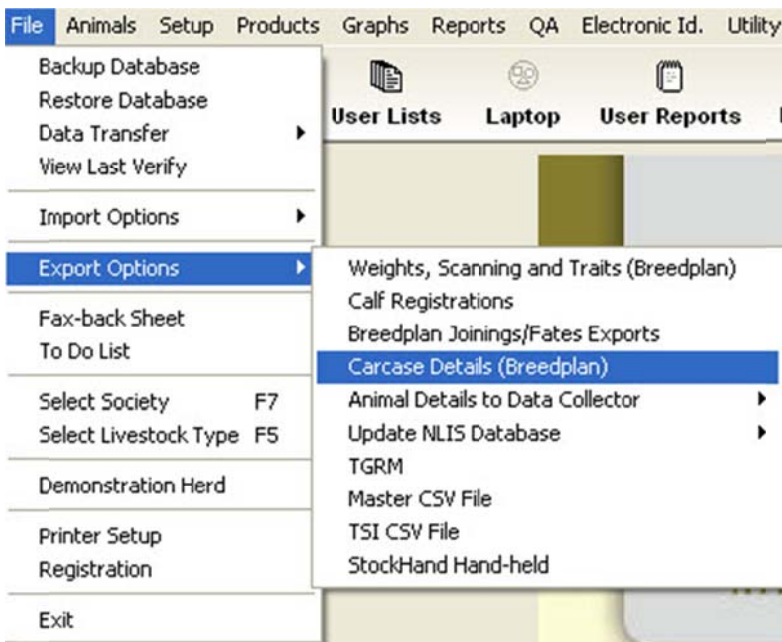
File Animals Setup Products Graphs Reports QA Electronic Id. Utility

Backup Database
Restore Database
Data Transfer
View Last Verify

Import Options

Export Options

Fax-back Sheet
To Do List

Select Society F7
Select Livestock Type F5

Demonstration Herd

Printer Setup
Registration

Exit

User Lists Laptop User Reports

Weights, Scanning and Traits (Breedplan)
Calf Registrations
Breedplan Joinings/Fates Exports
Carcase Details (Breedplan)
Animal Details to Data Collector
Update NLIS Database
TGRM
Master CSV File
TSI CSV File
StockHand Hand-held